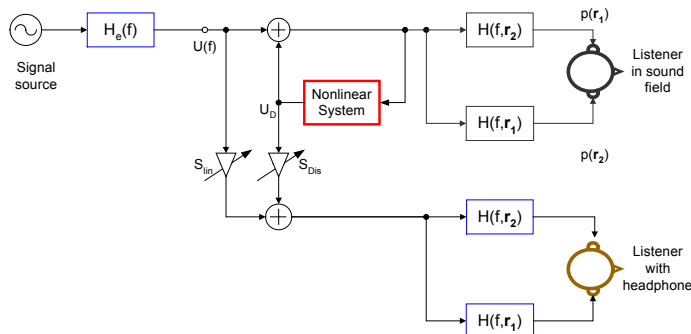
Signal source

$H_e(f)$

U(f)

$U_D$

Nonlinear System

$S_{lin}$

$S_{Dis}$

$H(f,\mathbf{r_2})$

$H(f,\mathbf{r_1})$

$p(\mathbf{r_1})$

$p(\mathbf{r_2})$

Listener in sound field

$H(f,\mathbf{r_2})$

$H(f,\mathbf{r_1})$

Listener with headphone